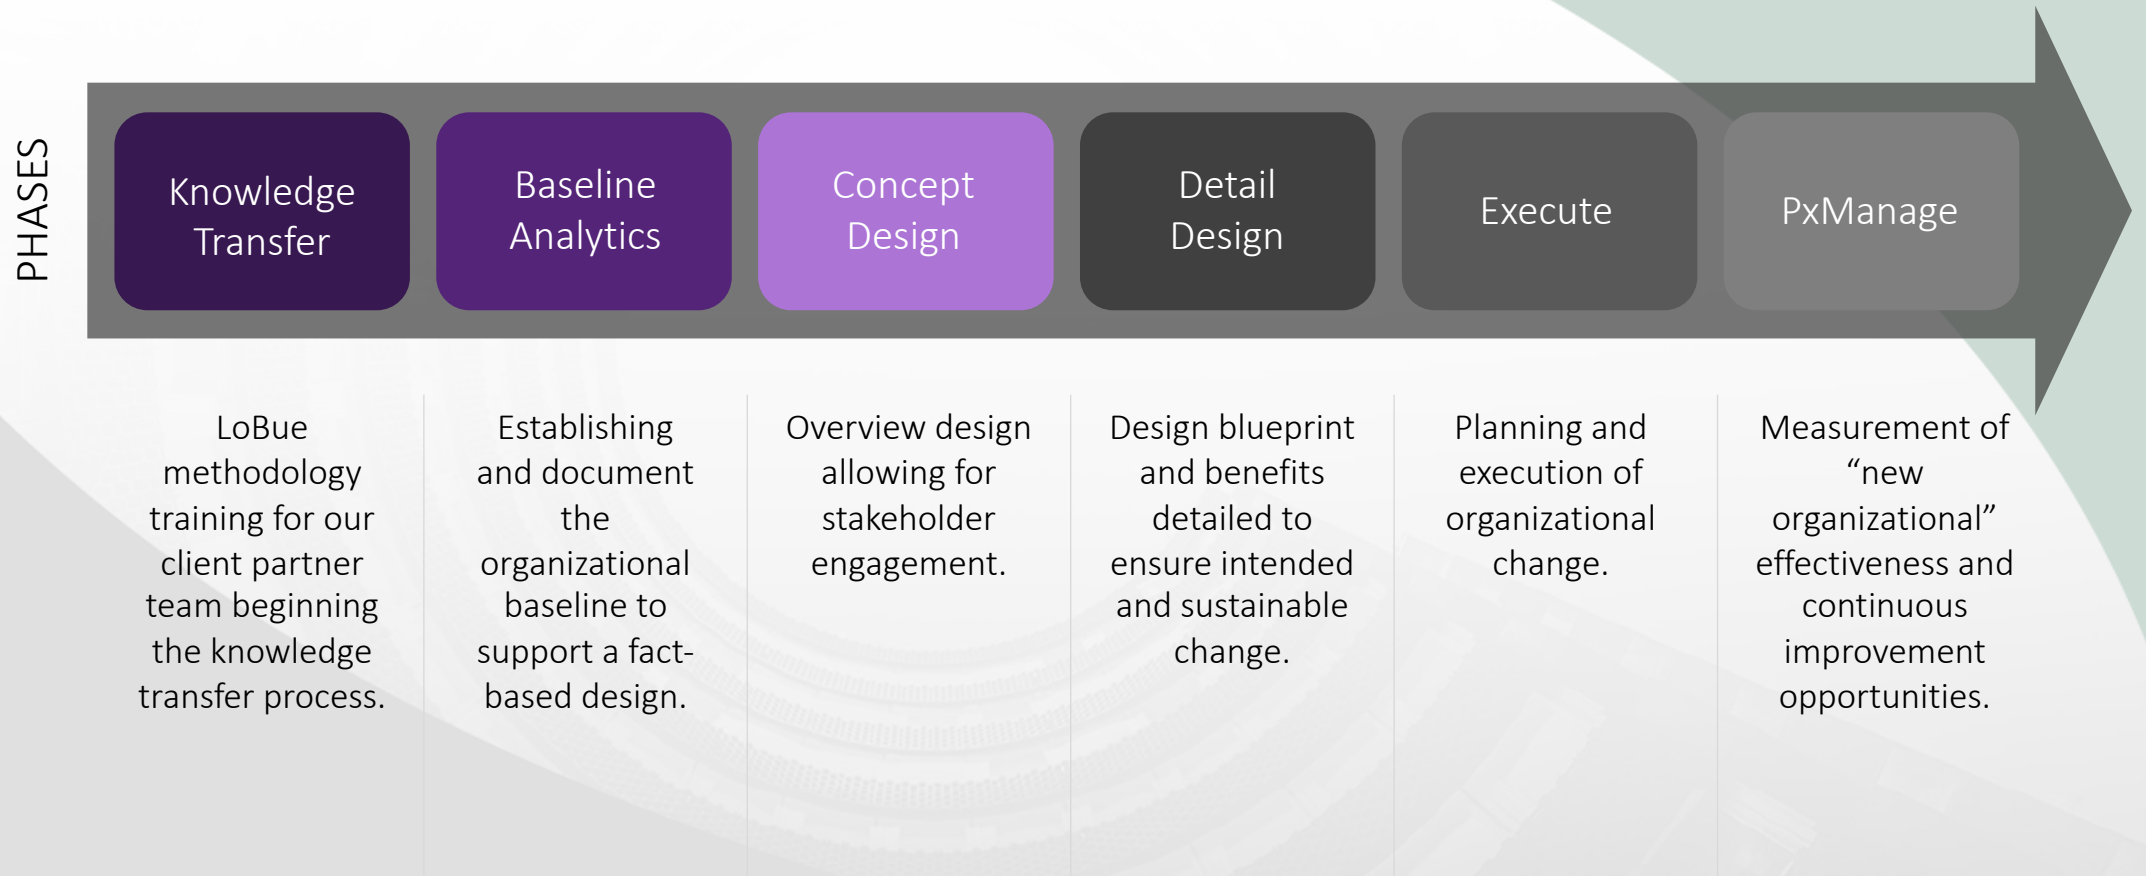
PHASES

Knowledge Transfer

Baseline Analytics

Concept Design

Detail Design

Execute

PxManage

LoBue methodology training for our client partner team beginning the knowledge transfer process.

Establishing and document the organizational baseline to support a fact-based design.

Overview design allowing for stakeholder engagement.

Design blueprint and benefits detailed to ensure intended and sustainable change.

Planning and execution of organizational change.

Measurement of “new organizational” effectiveness and continuous improvement opportunities.